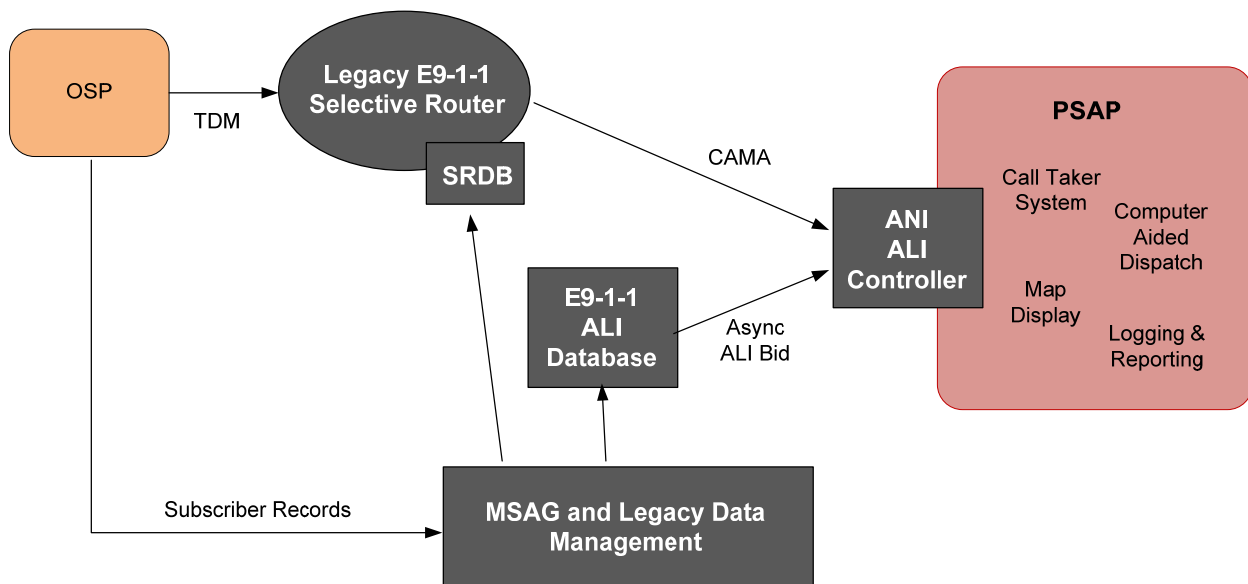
OSP

TDM

Legacy E9-1-1 Selective Router

SRDB

CAMA

PSAP

Call Taker System

Computer Aided Dispatch

Map Display

Logging & Reporting

ANI ALI Controller

E9-1-1 ALI Database

Async ALI Bid

Subscriber Records

MSAG and Legacy Data Management